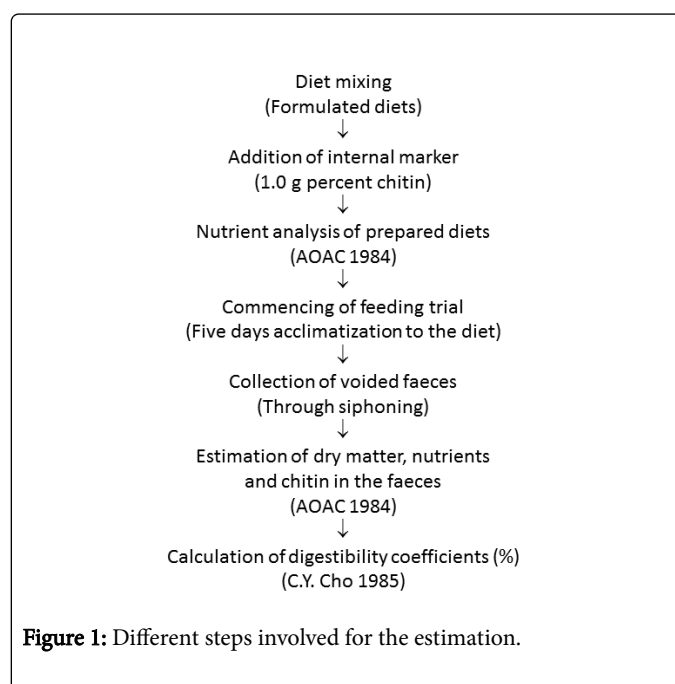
Diet mixing
(Formulated diets)
↓
Addition of internal marker
(1.0 g percent chitin)
↓
Nutrient analysis of prepared diets
(AOAC 1984)
↓
Commencing of feeding trial
(Five days acclimatization to the diet)
↓
Collection of voided faeces
(Through siphoning)
↓
Estimation of dry matter, nutrients
and chitin in the faeces
(AOAC 1984)
↓
Calculation of digestibility coefficients (%)
(C.Y. Cho 1985)

Figure 1: Different steps involved for the estimation.